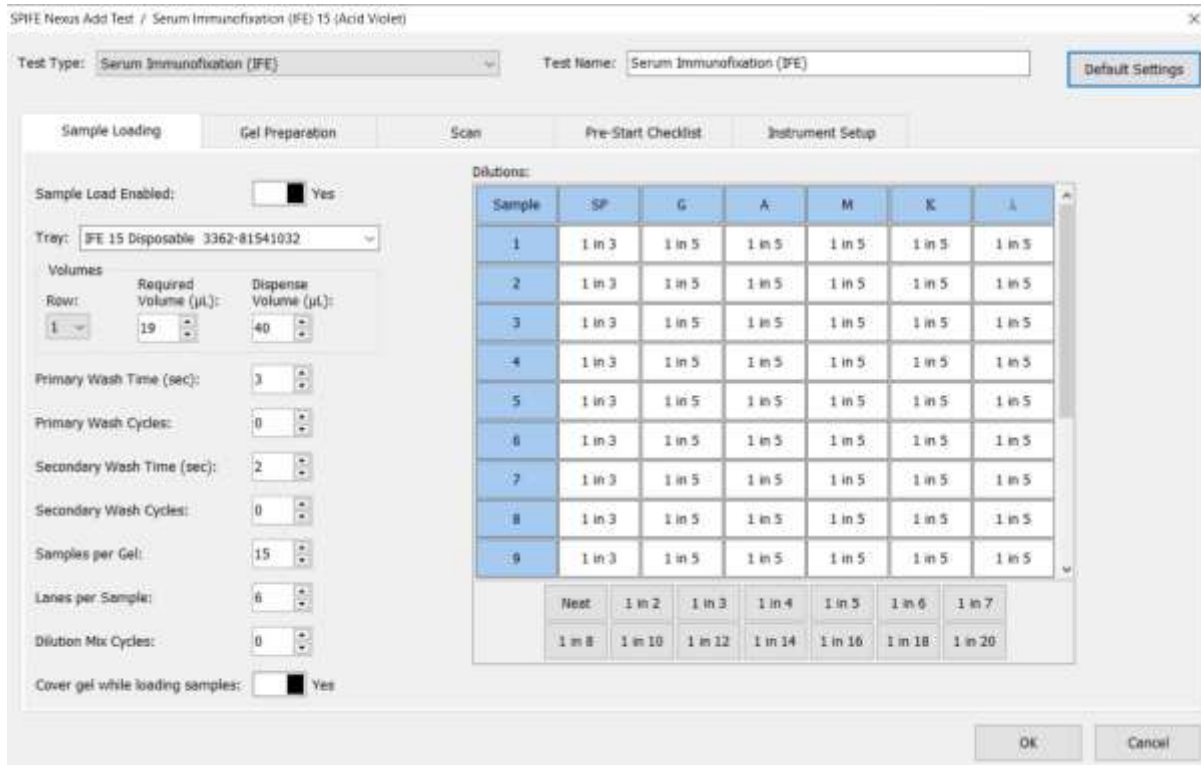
SPIFE Nexus Add Test / Serum Immunofixation (IFE) 15 (Acid Violet)

×

Test Type: Serum Immunofixation (IFE)

Test Name: Serum Immunofixation (IFE)

Default Settings

Sample Loading | Gel Preparation | Scan | Pre-Start Checklist | Instrument Setup

Sample Load Enabled: Yes

Tray: IFE 15 Disposable 3362-81541032

Volumes

Row: 1

Required Volume (µL): 19

Dispense Volume (µL): 40

Primary Wash Time (sec): 3

Primary Wash Cycles: 0

Secondary Wash Time (sec): 2

Secondary Wash Cycles: 0

Samples per Gel: 15

Lanes per Sample: 6

Dilution Mix Cycles: 0

Cover gel while loading samples: Yes

Dilutions:

| Sample | SP | G | A | M | K | λ |
|---|---|---|---|---|---|---|
| 1 | 1 in 3 | 1 in 5 | 1 in 5 | 1 in 5 | 1 in 5 | 1 in 5 |
| 2 | 1 in 3 | 1 in 5 | 1 in 5 | 1 in 5 | 1 in 5 | 1 in 5 |
| 3 | 1 in 3 | 1 in 5 | 1 in 5 | 1 in 5 | 1 in 5 | 1 in 5 |
| 4 | 1 in 3 | 1 in 5 | 1 in 5 | 1 in 5 | 1 in 5 | 1 in 5 |
| 5 | 1 in 3 | 1 in 5 | 1 in 5 | 1 in 5 | 1 in 5 | 1 in 5 |
| 6 | 1 in 3 | 1 in 5 | 1 in 5 | 1 in 5 | 1 in 5 | 1 in 5 |
| 7 | 1 in 3 | 1 in 5 | 1 in 5 | 1 in 5 | 1 in 5 | 1 in 5 |
| 8 | 1 in 3 | 1 in 5 | 1 in 5 | 1 in 5 | 1 in 5 | 1 in 5 |
| 9 | 1 in 3 | 1 in 5 | 1 in 5 | 1 in 5 | 1 in 5 | 1 in 5 |

Neat | 1 in 2 | 1 in 3 | 1 in 4 | 1 in 5 | 1 in 6 | 1 in 7
1 in 8 | 1 in 10 | 1 in 12 | 1 in 14 | 1 in 16 | 1 in 18 | 1 in 20

OK

Cancel